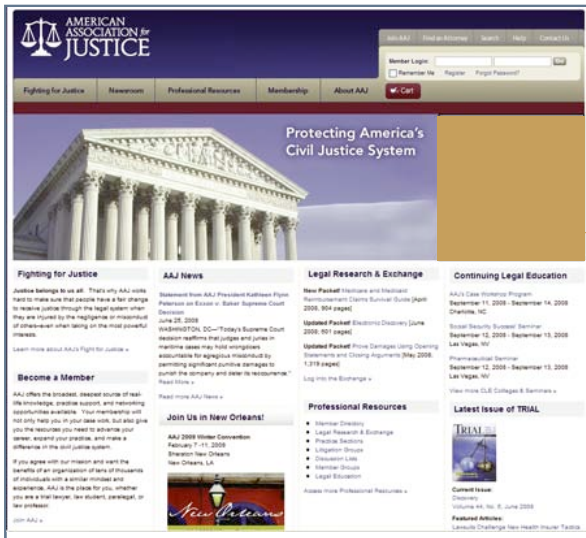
AMERICAN ASSOCIATION for JUSTICE

Join AAJ | Find an Attorney | Search | Help | Contact Us

Member Login: Go
Remember Me | Register | Forgot Password?

Fighting for Justice | Newsroom | Professional Resources | Membership | About AAJ | Cart

Protecting America's Civil Justice System

Fighting for Justice

Justice belongs to us all. That's why AAJ works hard to make sure that people have a fair chance to receive justice through the legal system when they are injured by the negligence or misconduct of others-even when taking on the most powerful interests.

Learn more about AAJ's Fight for Justice »

Become a Member

AAJ offers the broadest, deepest source of real-life knowledge, practice support, and networking opportunities available. Your membership will not only help you in your case work, but also give you the resources you need to advance your career, expand your practice, and make a difference in the civil justice system.

If you agree with our mission and want the benefits of an organization of tens of thousands of individuals with a similar mindset and experience, AAJ is the place for you, whether you are a trial lawyer, law student, paralegal, or law professor.

Join AAJ »

AAJ News

Statement from AAJ President Kathleen Flynn Peterson on Exxon v. Baker Supreme Court Decision
June 25, 2008
WASHINGTON, DC—"Today's Supreme Court decision reaffirms that judges and juries in maritime cases may hold wrongdoers accountable for egregious misconduct by permitting significant punitive damages to punish the company and deter its reoccurrence."
Read More »

Read more AAJ News »

Join Us in New Orleans!

AAJ 2009 Winter Convention
February 7 -11, 2009
Sheraton New Orleans
New Orleans, LA

New Orleans

Legal Research & Exchange

New Packet! Medicare and Medicaid Reimbursement Claims Survival Guide [April 2008, 904 pages]

Updated Packet! Electronic Discovery [June 2008, 601 pages]

Updated Packet! Prove Damages Using Opening Statements and Closing Arguments [May 2008, 1,319 pages]

Log into the Exchange »

Professional Resources

Member Directory
Legal Research & Exchange
Practice Sections
Litigation Groups
Discussion Lists
Member Groups
Legal Affairs

Access more Professional Resources »

Continuing Legal Education

AAJ's Case Workshop Program
September 11, 2008 - September 14, 2008
Charlotte, NC

Social Security Success! Seminar
September 12, 2008 - September 13, 2008
Las Vegas, NV

Pharmaceutical Seminar
September 12, 2008 - September 13, 2008
Las Vegas, NV

View more CLE Colleges & Seminars »

Latest Issue of TRIAL

TRIAL

Current Issue:
Discovery
Volume 44, No. 6, June 2008

Featured Articles:
Lawsuits Challenge New Health Insurer Tactics